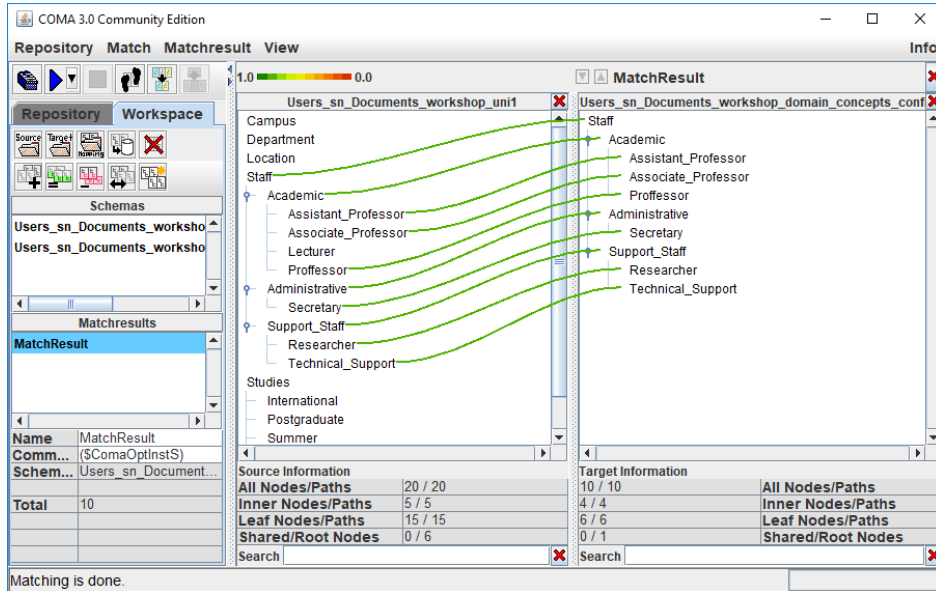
COMA 3.0 Community Edition

Repository Match Matchresult View Info

Repository Workspace

Source Target

Schemas

Users_sn_Documents_worksho
Users_sn_Documents_worksho

Matchresults

MatchResult

| Name | MatchResult |
|---|---|
| Comm... | ($ComaOptInstS) |
| Schem... | Users_sn_Document... |
| Total | 10 |

1.0 0.0

Users_sn_Documents_workshop_uni1

Campus
Department
Location
Staff
Academic
Assistant_Professor
Associate_Professor
Lecturer
Proffessor
Administrative
Secretary
Support_Staff
Researcher
Technical_Support
Studies
International
Postgraduate
Summer

MatchResult

Users_sn_Documents_workshop_domain_concepts_conf

Staff
Academic
Assistant_Professor
Associate_Professor
Proffessor
Administrative
Secretary
Support_Staff
Researcher
Technical_Support

Source Information

| All Nodes/Paths | 20 / 20 |
|---|---|
| Inner Nodes/Paths | 5 / 5 |
| Leaf Nodes/Paths | 15 / 15 |
| Shared/Root Nodes | 0 / 6 |

Search

Target Information

| 10 / 10 | All Nodes/Paths |
|---|---|
| 4 / 4 | Inner Nodes/Paths |
| 6 / 6 | Leaf Nodes/Paths |
| 0 / 1 | Shared/Root Nodes |

Search

Matching is done.